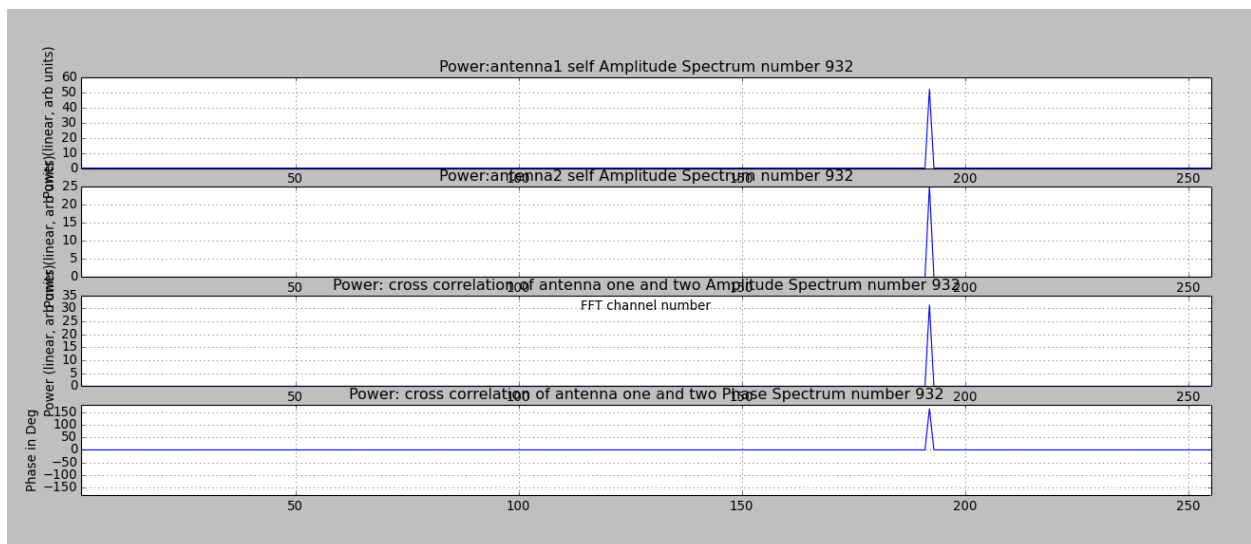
Power:antenna1 self Amplitude Spectrum number 932

Power (linear, arb units)

60
50
40
30
20
10
0

50 100 150 200 250

Power:antenna2 self Amplitude Spectrum number 932

Power (linear, arb units)

25
20
15
10
5
0

50 100 150 200 250

Power: cross correlation of antenna one and two Amplitude Spectrum number 932

FFT channel number

Power (linear, arb units)

35
30
25
20
15
10
5
0

50 100 150 200 250

Power: cross correlation of antenna one and two Phase Spectrum number 932

Phase in Deg

150
100
50
0
-50
-100
-150

50 100 150 200 250